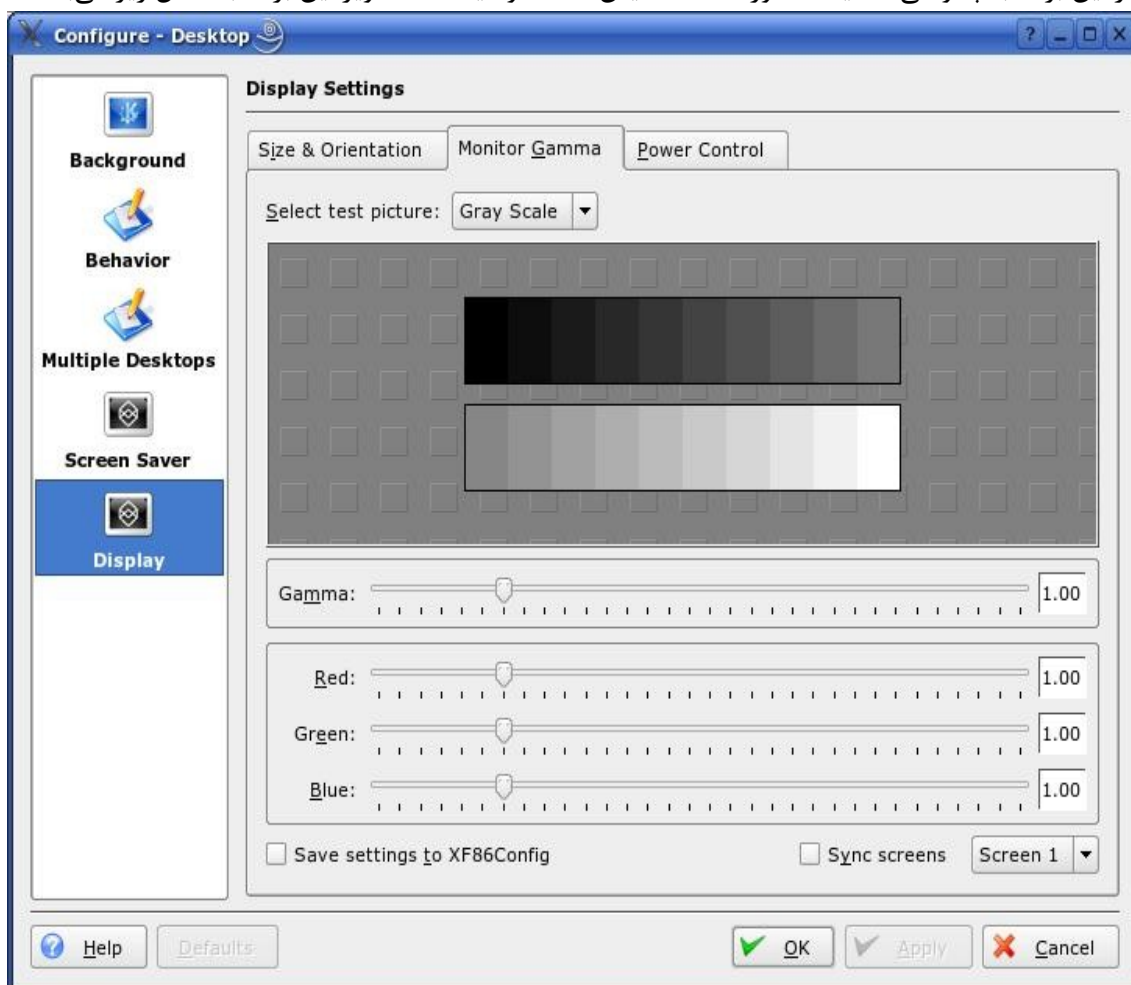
Configure - Desktop

Background

Behavior

Multiple Desktops

Screen Saver

Display

Display Settings

Size & Orientation | Monitor Gamma | Power Control

Select test picture: Gray Scale

Gamma: 1.00

Red: 1.00

Green: 1.00

Blue: 1.00

Save settings to XF86Config

Sync screens

Screen 1

Help

Defaults

OK

Apply

Cancel